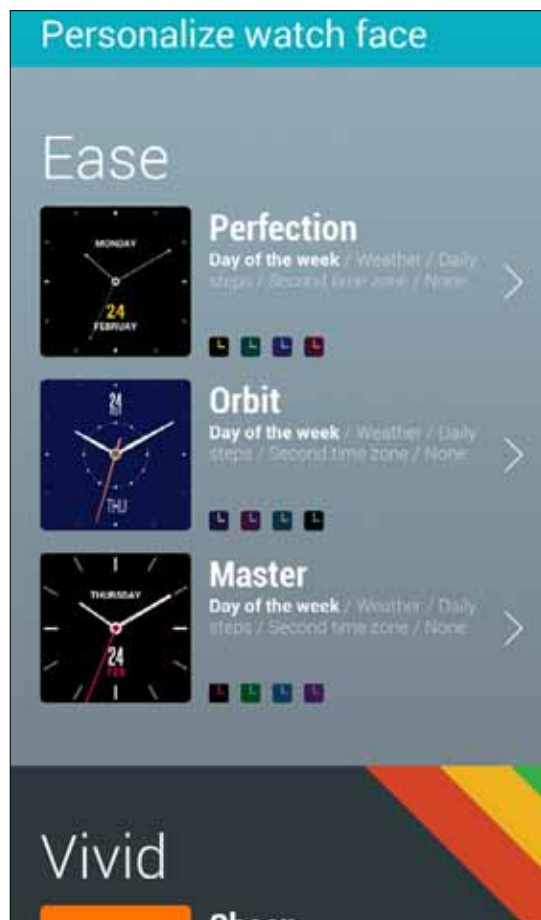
Personalize watch face

Ease

MONDAY
24
FEBRUARY

Perfection
Day of the week / Weather / Daily steps / Second time zone / None

24
SAT
THU

Orbit
Day of the week / Weather / Daily steps / Second time zone / None

THURSDAY
24
FEB

Master
Day of the week / Weather / Daily steps / Second time zone / None

Vivid

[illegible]